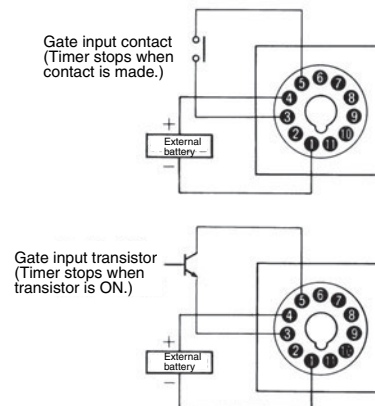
Gate input contact
(Timer stops when contact is made.)

5 6 7
4 8
3 9
2 10
1 11

+
External battery −
−

Gate input transistor
(Timer stops when transistor is ON.)

5 6 7
4 8
3 9
2 10
1 11

+
External battery
−